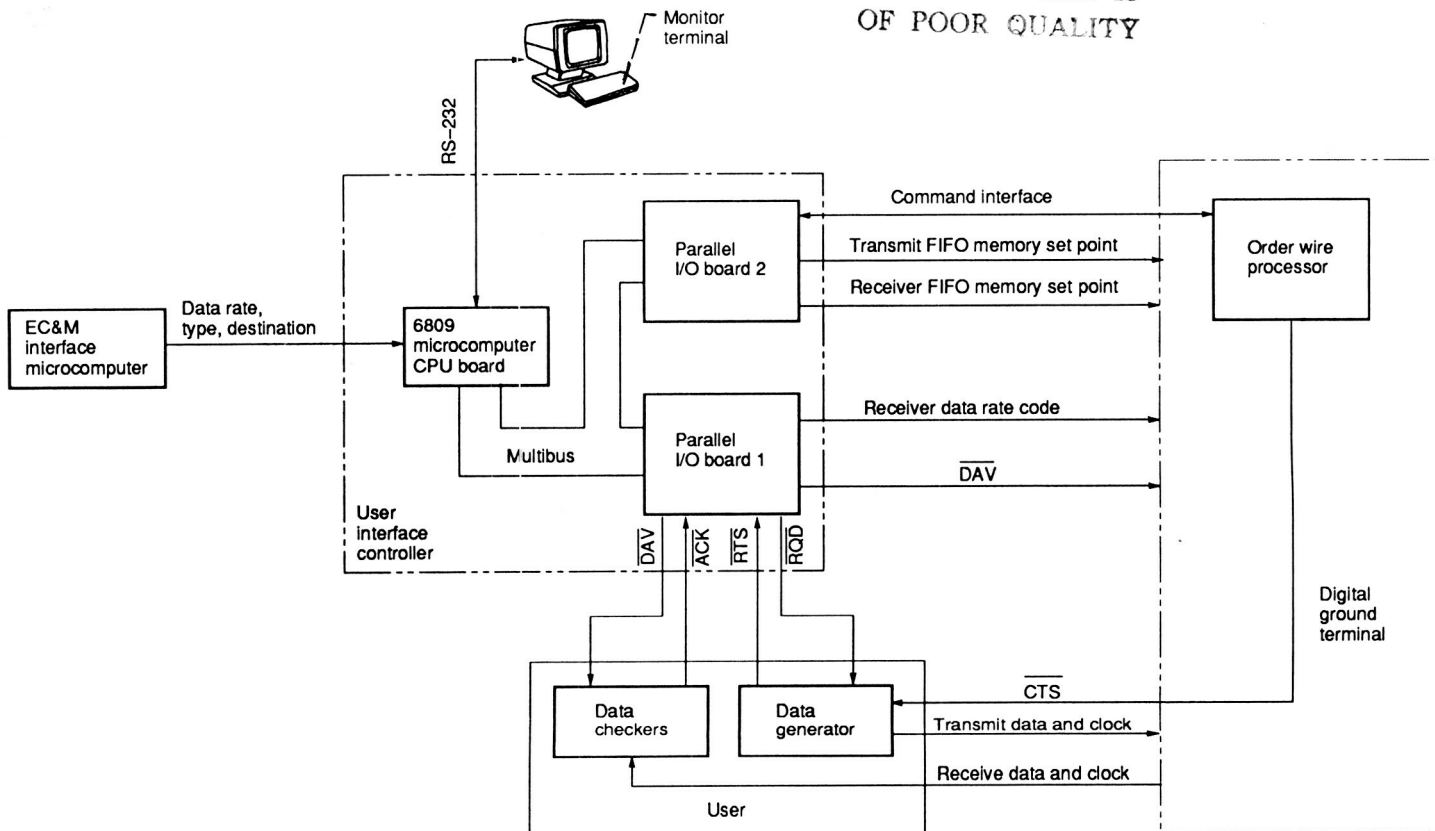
OF POOR QUALITY

Monitor terminal

RS–232

Command interface

Parallel I/O board 2

Transmit FIFO memory set point

Receiver FIFO memory set point

Order wire processor

EC&M interface microcomputer

Data rate, type, destination

6809 microcomputer CPU board

Parallel I/O board 1

Receiver data rate code

Multibus

$\overline{DAV}$

User interface controller

$\overline{DAV}$

$\overline{ACK}$

$\overline{RTS}$

$\overline{RQD}$

Digital ground terminal

$\overline{CTS}$

Data checkers

Data generator

Transmit data and clock

Receive data and clock

User